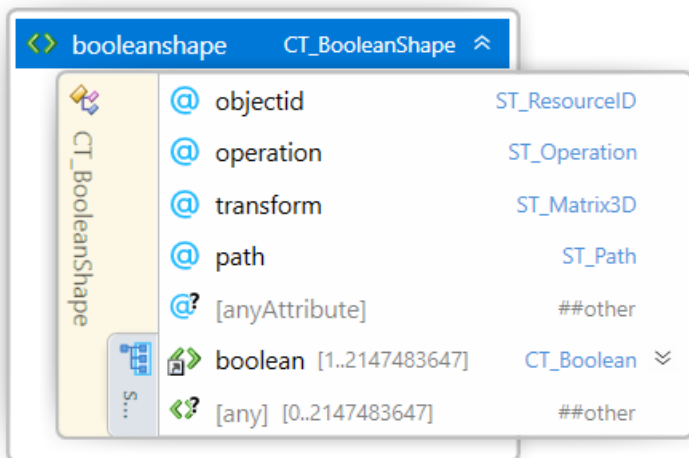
booleanshape CT_BooleanShape

CT_BooleanShape

@ objectid ST_ResourceID

@ operation ST_Operation

@ transform ST_Matrix3D

@ path ST_Path

@? [anyAttribute] ##other

S...

boolean [1..2147483647] CT_Boolean

[any] [0..2147483647] ##other